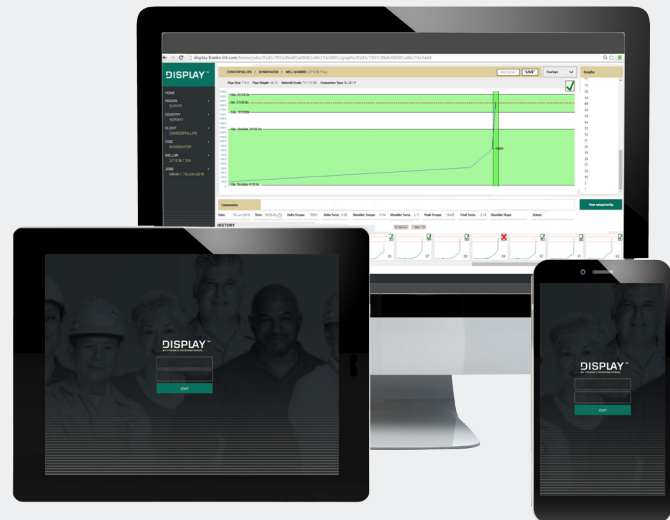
display.frank-int.com/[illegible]

DISPLAY™

HOME
REGION
EUROPE
COUNTRY
NORWAY
CLIENT
CONOCOPHILLIPS
RIGS
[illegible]
WELLS#
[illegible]
JOBS
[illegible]

CONOCOPHILLIPS > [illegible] > WELL NUMBER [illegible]

SAVE

Graphs

Comments

HISTORY

DISPLAY™
BY FRANK'S INTERNATIONAL
START

DISPLAY™
BY FRANK'S INTERNATIONAL
START